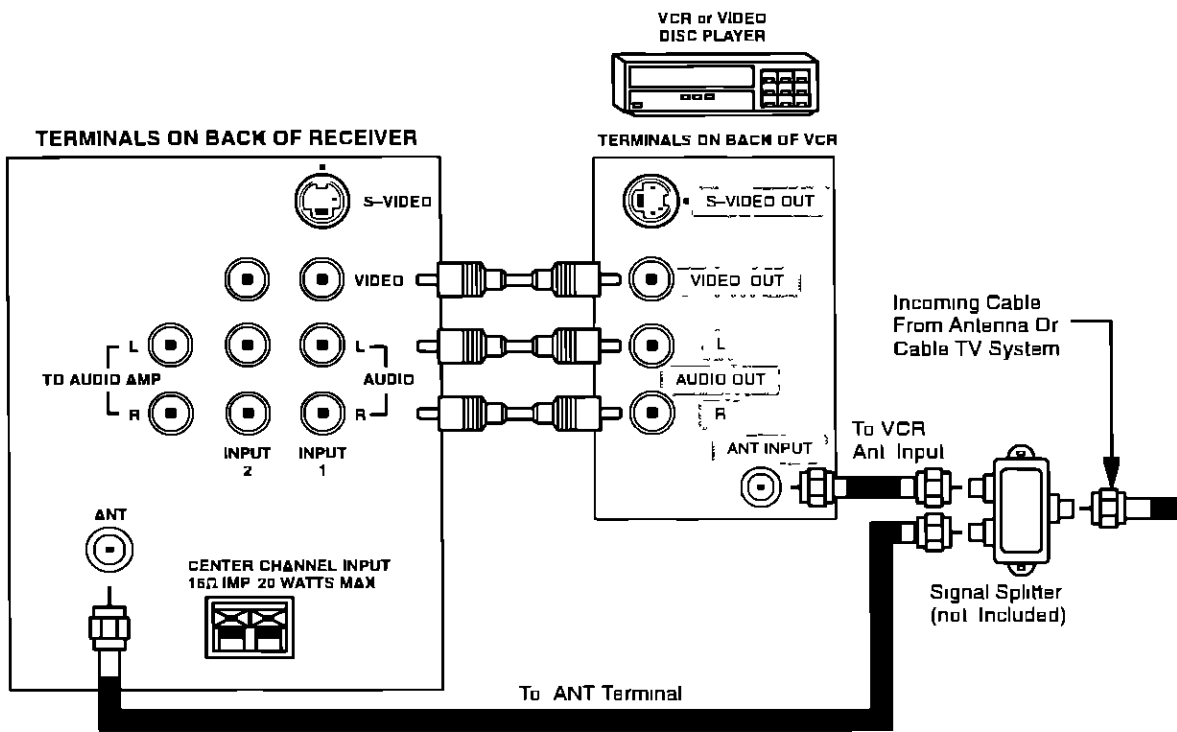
VCR or VIDEO DISC PLAYER

TERMINALS ON BACK OF RECEIVER

S–VIDEO

VIDEO

L

TO AUDIO AMP

AUDIO

R

L

R

INPUT 2

INPUT 1

ANT

CENTER CHANNEL INPUT
16Ω IMP 20 WATTS MAX

TERMINALS ON BACK OF VCR

S–VIDEO OUT

VIDEO OUT

L

AUDIO OUT

R

ANT INPUT

To VCR Ant Input

Incoming Cable From Antenna Or Cable TV System

Signal Splitter (not Included)

To ANT Terminal